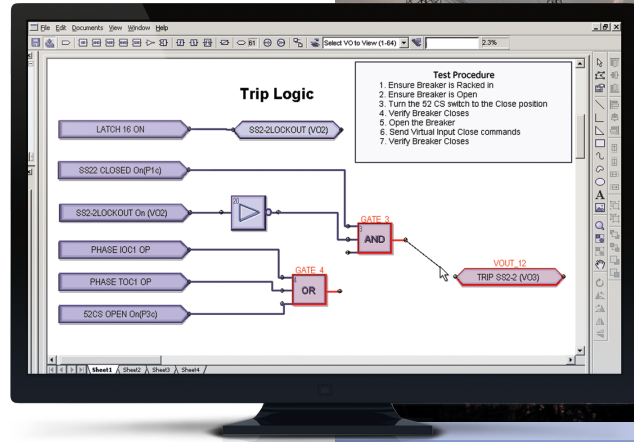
File Edit Documents View Window Help

Select VO to View (1-64)

2.3%

Trip Logic

Test Procedure
1. Ensure Breaker is Racked in
2. Ensure Breaker is Open
3. Turn the 52 CS switch to the Close position
4. Verify Breaker Closes
5. Open the Breaker
6. Send Virtual Input Close commands
7. Verify Breaker Closes

LATCH 16 ON

SS2-2LOCKOUT (VO2)

SS22 CLOSED On(P1c)

SS2-2LOCKOUT On (VO2)

GATE 3

AND

PHASE IOC1 OP

GATE 4

VOUT 12

TRIP SS2-2 (VO3)

PHASE TOC1 OP

OR

52CS OPEN On(P3c)

Sheet1 Sheet2 Sheet3 Sheet4